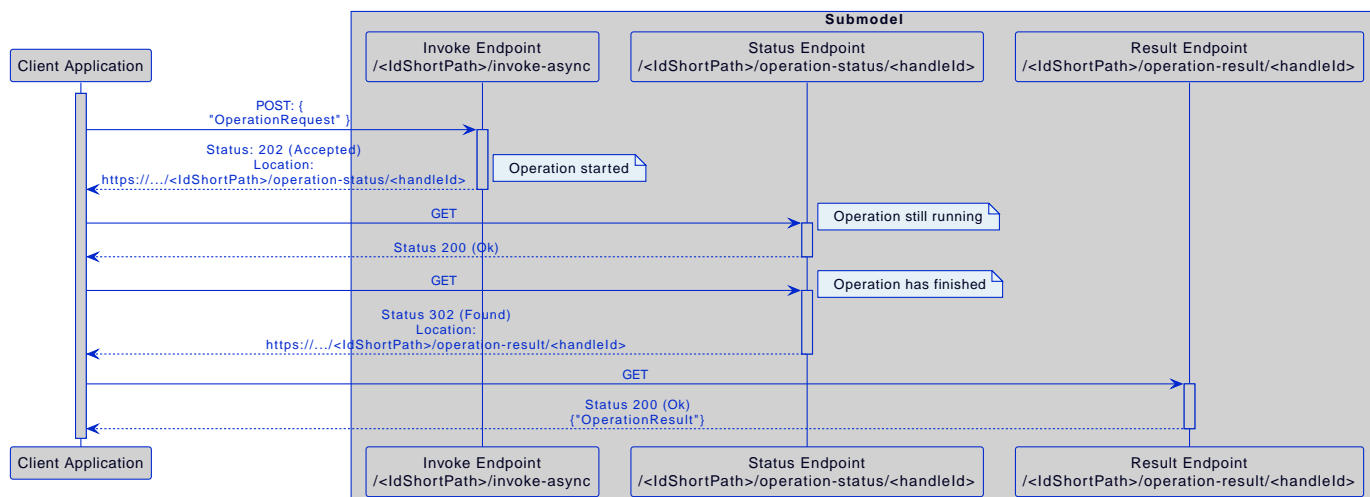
Submodel

Client Application

Invoke Endpoint
/<IdShortPath>/invoke-async

Status Endpoint
/<IdShortPath>/operation-status/<handleId>

Result Endpoint
/<IdShortPath>/operation-result/<handleId>

POST: {
"OperationRequest" }

Status: 202 (Accepted)
Location:
https://.../<IdShortPath>/operation-status/<handleId>

Operation started

GET

Operation still running

Status 200 (Ok)

GET

Operation has finished

Status 302 (Found)
Location:
https://.../<IdShortPath>/operation-result/<handleId>

GET

Status 200 (Ok)
{"OperationResult"}

Client Application

Invoke Endpoint
/<IdShortPath>/invoke-async

Status Endpoint
/<IdShortPath>/operation-status/<handleId>

Result Endpoint
/<IdShortPath>/operation-result/<handleId>